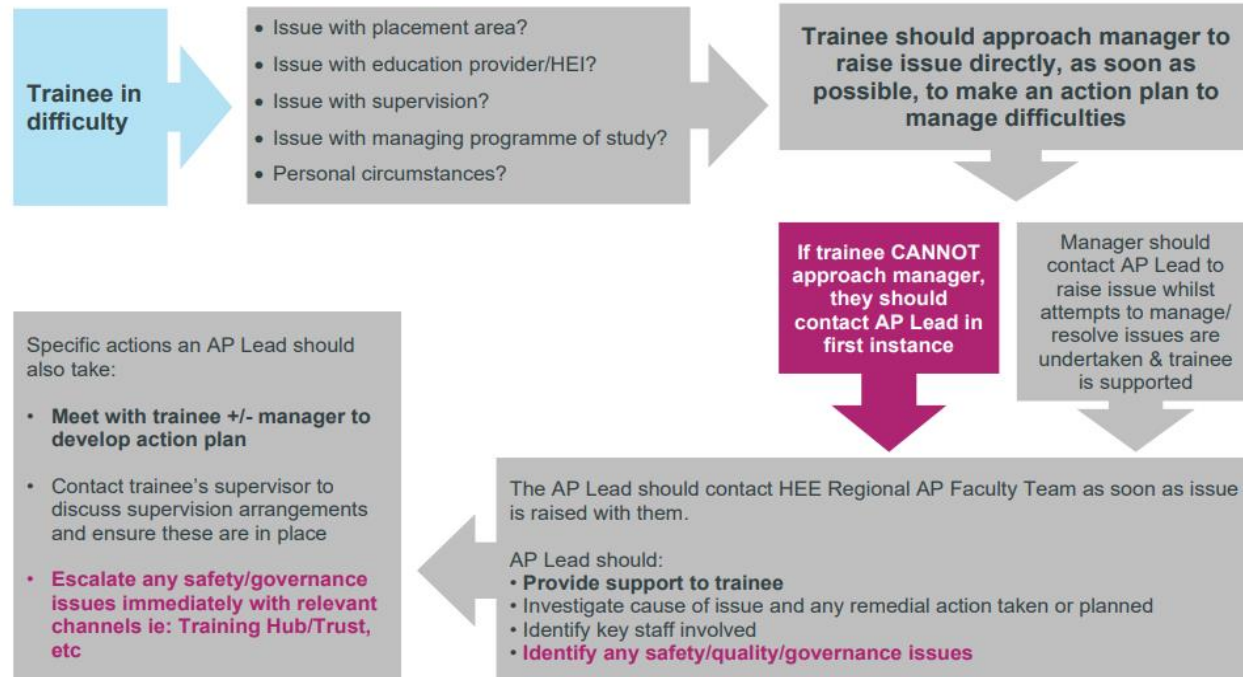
Trainee in difficulty

• Issue with placement area?
• Issue with education provider/HEI?
• Issue with supervision?
• Issue with managing programme of study?
• Personal circumstances?

Trainee should approach manager to raise issue directly, as soon as possible, to make an action plan to manage difficulties

If trainee CANNOT approach manager, they should contact AP Lead in first instance

Manager should contact AP Lead to raise issue whilst attempts to manage/ resolve issues are undertaken & trainee is supported

The AP Lead should contact HEE Regional AP Faculty Team as soon as issue is raised with them.

AP Lead should:
• Provide support to trainee
• Investigate cause of issue and any remedial action taken or planned
• Identify key staff involved
• Identify any safety/quality/governance issues

Specific actions an AP Lead should also take:

• Meet with trainee +/- manager to develop action plan

• Contact trainee's supervisor to discuss supervision arrangements and ensure these are in place

• Escalate any safety/governance issues immediately with relevant channels ie: Training Hub/Trust, etc